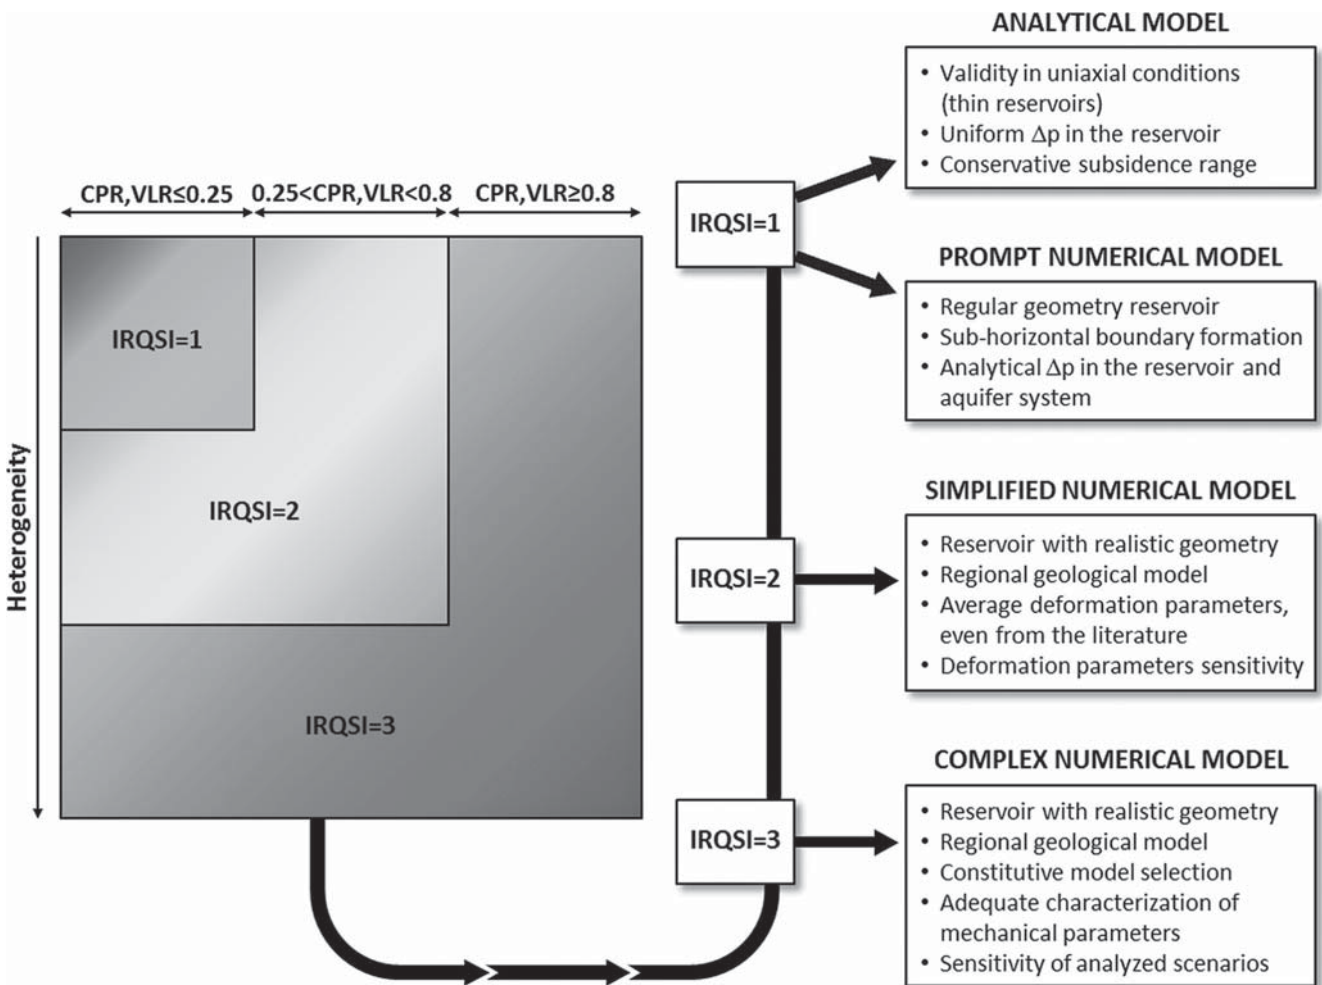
CPR,VLR≤0.25

0.25<CPR,VLR<0.8

CPR,VLR≥0.8

Heterogeneity

IRQSI=1

IRQSI=2

IRQSI=3

IRQSI=1

IRQSI=2

IRQSI=3

ANALYTICAL MODEL

• Validity in uniaxial conditions (thin reservoirs)
• Uniform $\Delta p$ in the reservoir
• Conservative subsidence range

PROMPT NUMERICAL MODEL

• Regular geometry reservoir
• Sub-horizontal boundary formation
• Analytical $\Delta p$ in the reservoir and aquifer system

SIMPLIFIED NUMERICAL MODEL

• Reservoir with realistic geometry
• Regional geological model
• Average deformation parameters, even from the literature
• Deformation parameters sensitivity

COMPLEX NUMERICAL MODEL

• Reservoir with realistic geometry
• Regional geological model
• Constitutive model selection
• Adequate characterization of mechanical parameters
• Sensitivity of analyzed scenarios